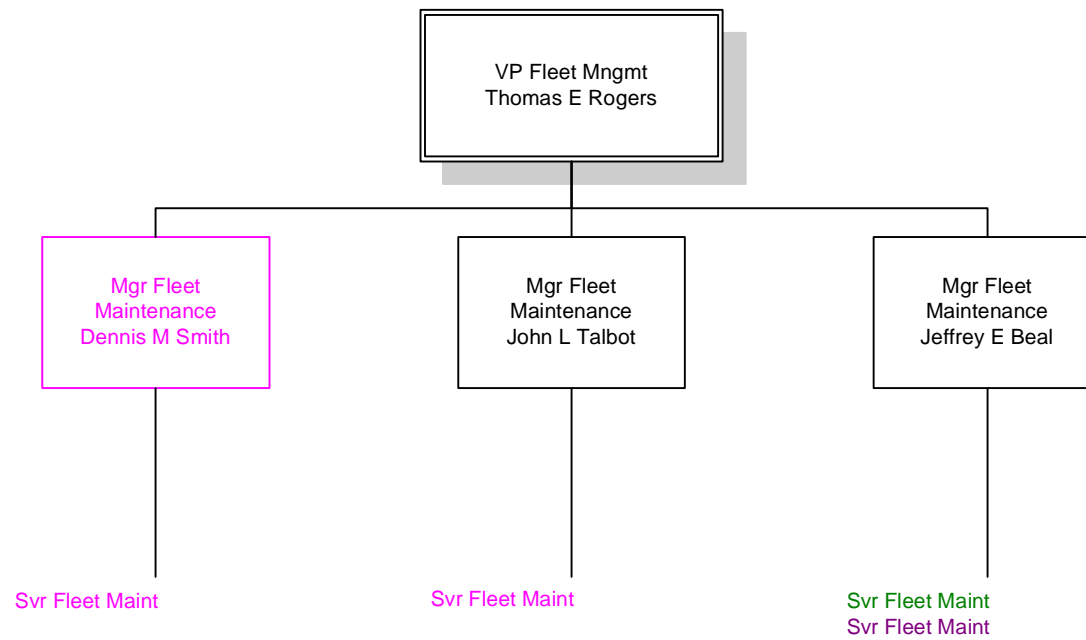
VP Fleet Mngmt
Thomas E Rogers

Mgr Fleet
Maintenance
Dennis M Smith

Mgr Fleet
Maintenance
John L Talbot

Mgr Fleet
Maintenance
Jeffrey E Beal

Svr Fleet Maint

Svr Fleet Maint

Svr Fleet Maint
Svr Fleet Maint